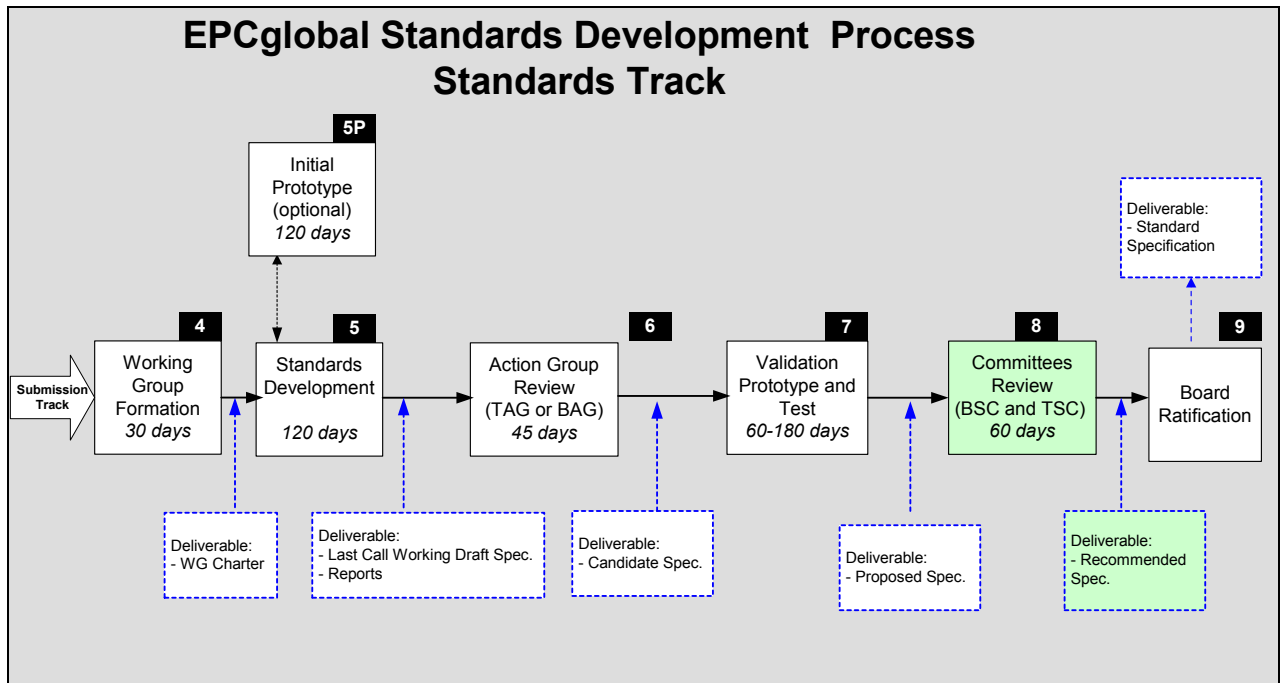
EPCglobal Standards Development Process
Standards Track

5P
Initial Prototype (optional)
*120 days*

Deliverable:
- Standard Specification

Submission Track

4
Working Group Formation
*30 days*

5
Standards Development
*120 days*

6
Action Group Review (TAG or BAG)
*45 days*

7
Validation Prototype and Test
*60-180 days*

8
Committees Review (BSC and TSC)
*60 days*

9
Board Ratification

Deliverable:
- WG Charter

Deliverable:
- Last Call Working Draft Spec.
- Reports

Deliverable:
- Candidate Spec.

Deliverable:
- Proposed Spec.

Deliverable:
- Recommended Spec.